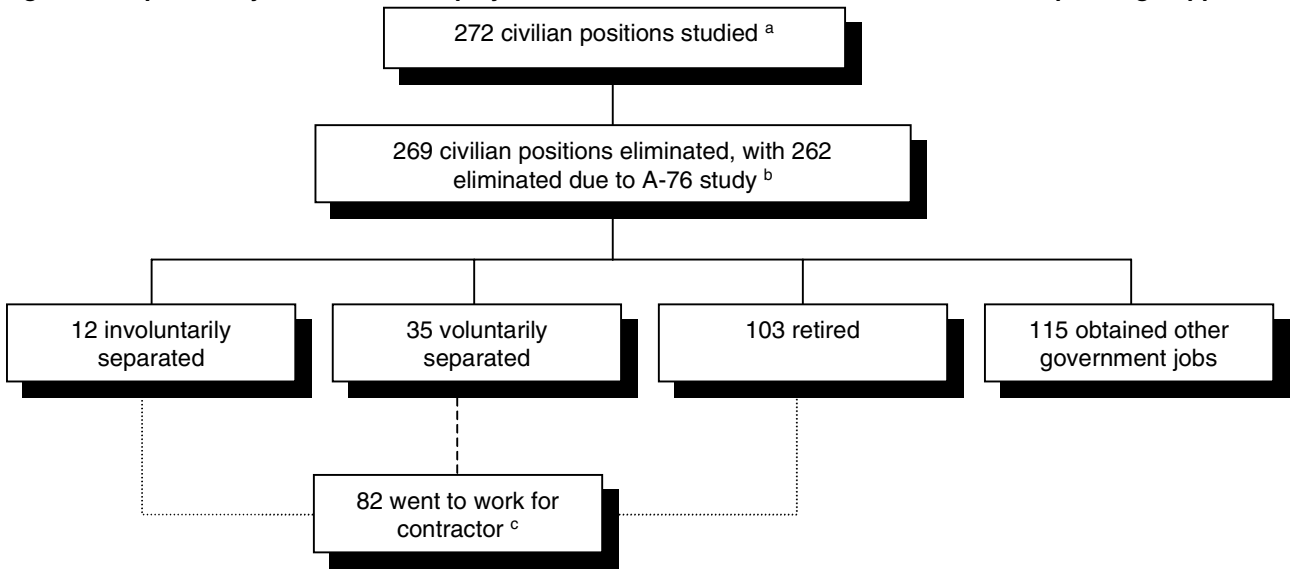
272 civilian positions studied $^{a}$

269 civilian positions eliminated, with 262 eliminated due to A-76 study $^{b}$

12 involuntarily separated

35 voluntarily separated

103 retired

115 obtained other government jobs

82 went to work for contractor $^{c}$